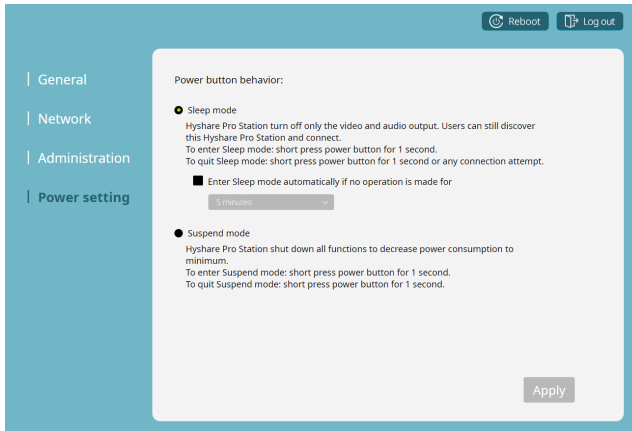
Reboot
Log out

General
Network
Administration
Power setting

Power button behavior:

Sleep mode
Hyshare Pro Station turn off only the video and audio output. Users can still discover this Hyshare Pro Station and connect.
To enter Sleep mode: short press power button for 1 second.
To quit Sleep mode: short press power button for 1 second or any connection attempt.

Enter Sleep mode automatically if no operation is made for

5 minutes

Suspend mode
Hyshare Pro Station shut down all functions to decrease power consumption to minimum.
To enter Suspend mode: short press power button for 1 second.
To quit Suspend mode: short press power button for 1 second.

Apply